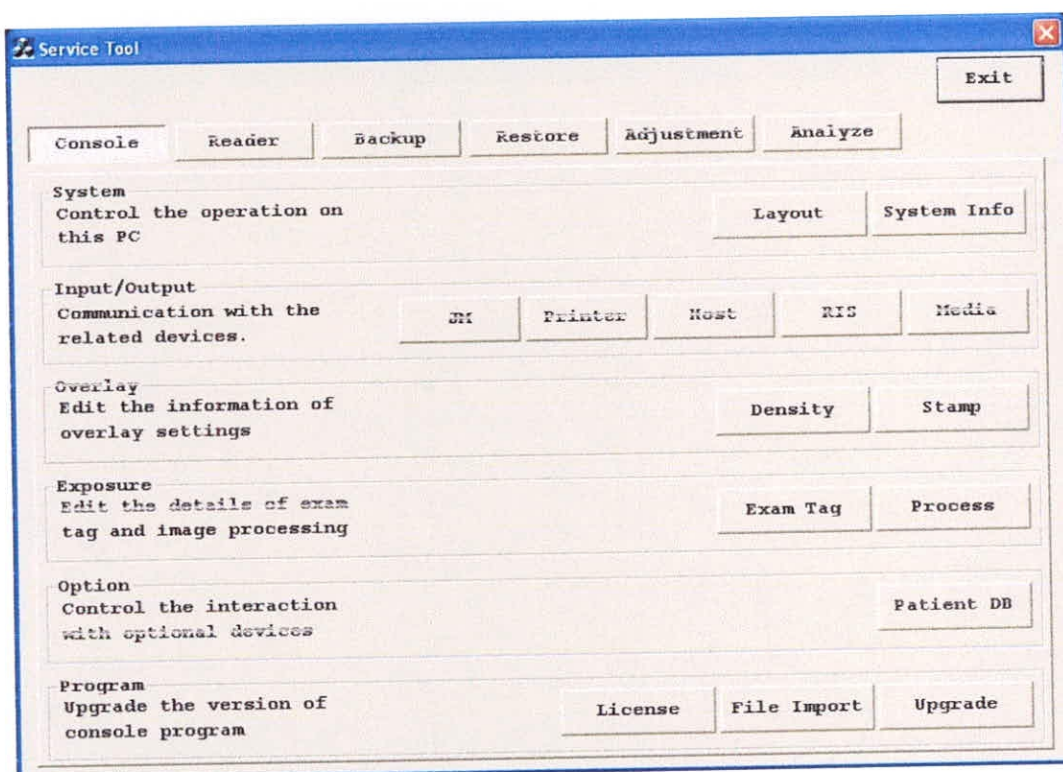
Service Tool

Exit

Console | Reader | Backup | Restore | Adjustment | Analyze

System
Control the operation on this PC

Layout | System Info

Input/Output
Communication with the related devices.

JM | Printer | Host | RIS | Media

Overlay
Edit the information of overlay settings

Density | Stamp

Exposure
Edit the details of exam tag and image processing

Exam Tag | Process

Option
Control the interaction with optional devices

Patient DB

Program
Upgrade the version of console program

License | File Import | Upgrade